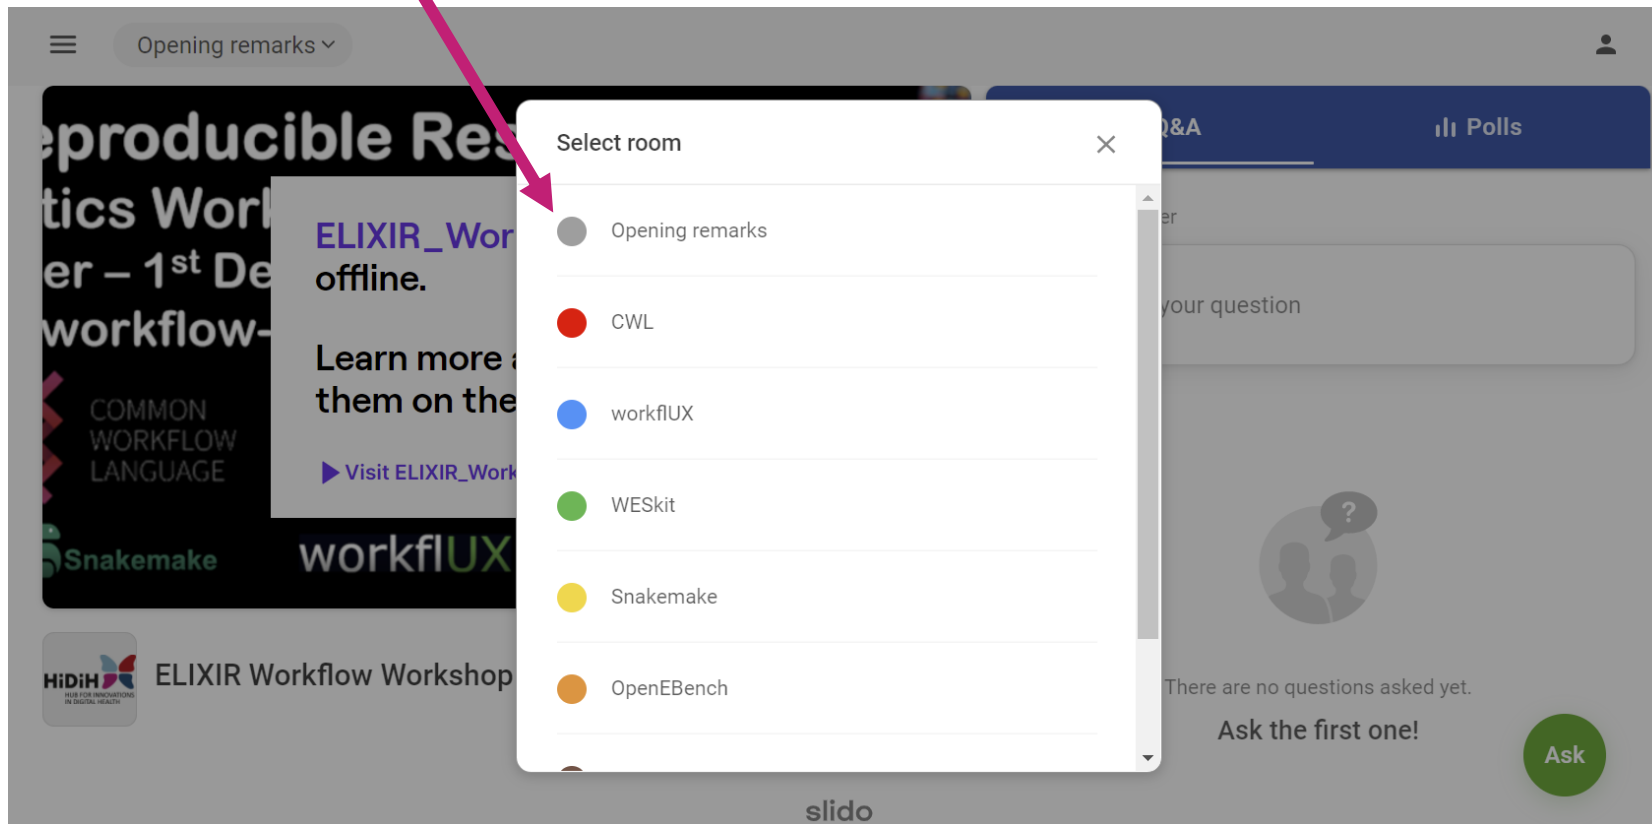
Opening remarks

eproducible Res
tics Work
er – 1st De
workflow-

COMMON WORKFLOW LANGUAGE

Snakemake

workflUX

ELIXIR_Wor
offline.

Learn more a
them on the

Visit ELIXIR_Work

HiDiH HUB FOR INNOVATIONS IN DIGITAL HEALTH

ELIXIR Workflow Workshop

Select room

Opening remarks

CWL

workflUX

WESkit

Snakemake

OpenEBench

Q&A

Polls

er

your question

There are no questions asked yet.

Ask the first one!

Ask

slido